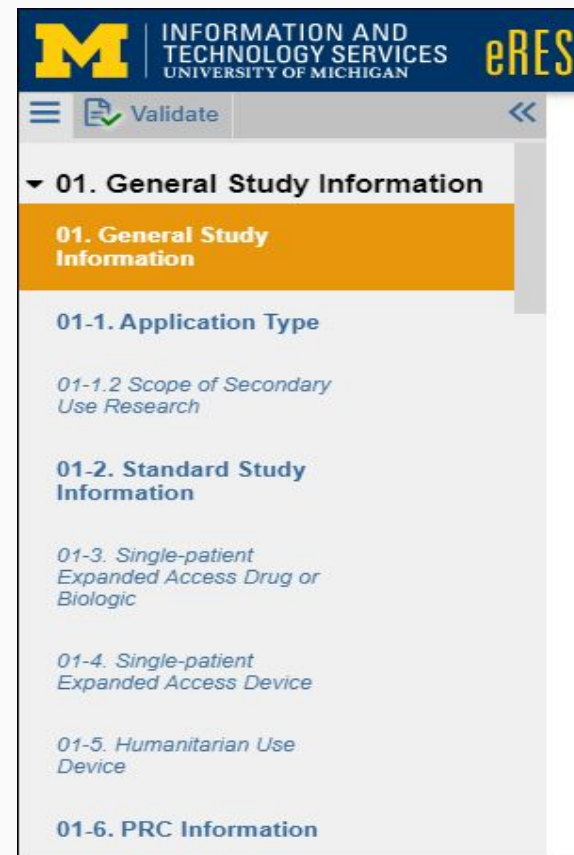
M INFORMATION AND TECHNOLOGY SERVICES UNIVERSITY OF MICHIGAN eRES

Validate

«

▾ 01. General Study Information

01. General Study Information

01-1. Application Type

01-1.2 Scope of Secondary Use Research

01-2. Standard Study Information

01-3. Single-patient Expanded Access Drug or Biologic

01-4. Single-patient Expanded Access Device

01-5. Humanitarian Use Device

01-6. PRC Information